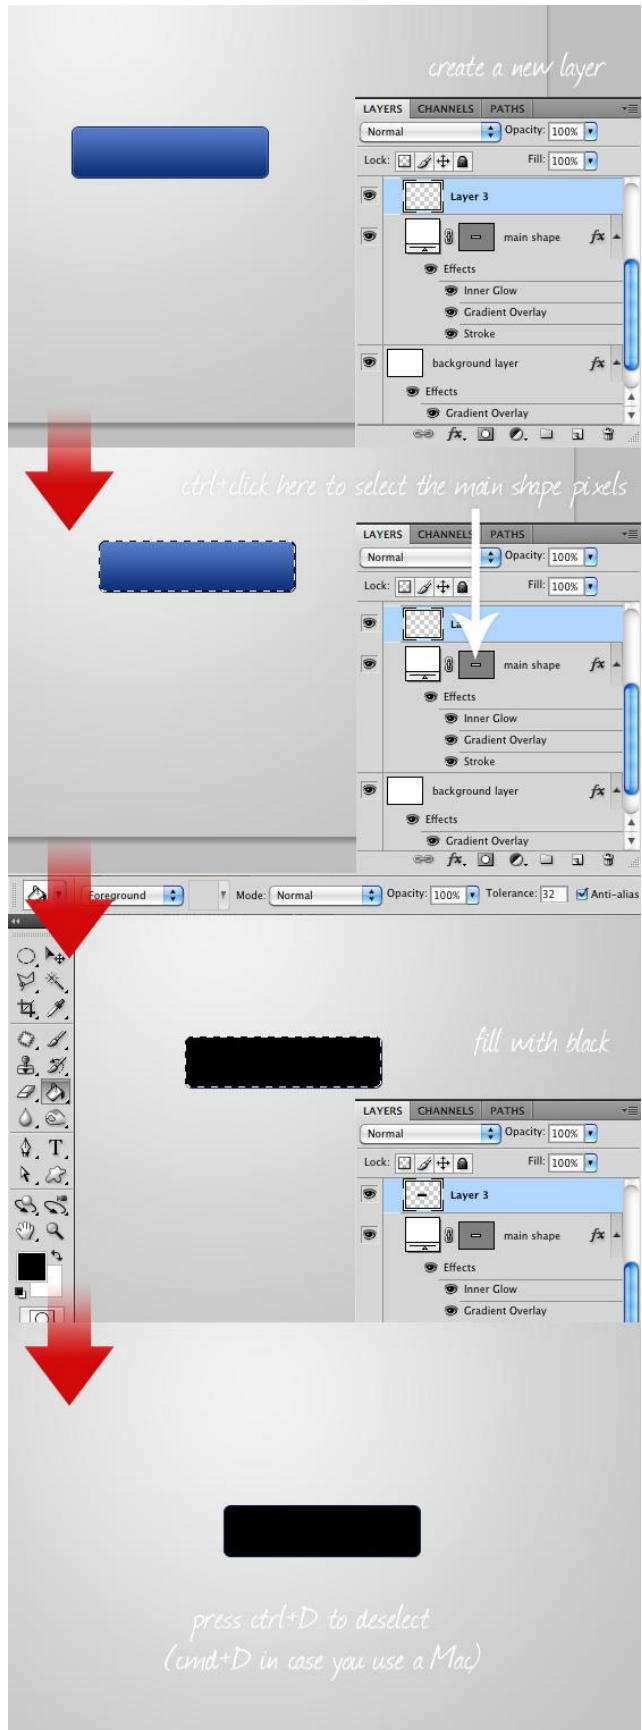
create a new layer

LAYERS CHANNELS PATHS

Normal Opacity: 100%

Lock: Fill: 100%

Layer 3

main shape

Effects

Inner Glow

Gradient Overlay

Stroke

background layer

Effects

Gradient Overlay

ctrl+click here to select the main shape pixels

LAYERS CHANNELS PATHS

Normal Opacity: 100%

Lock: Fill: 100%

La

main shape

Effects

Inner Glow

Gradient Overlay

Stroke

background layer

Effects

Gradient Overlay

Foreground Mode: Normal Opacity: 100% Tolerance: 32 Anti-alias

fill with black

LAYERS CHANNELS PATHS

Normal Opacity: 100%

Lock: Fill: 100%

Layer 3

main shape

Effects

Inner Glow

Gradient Overlay

press ctrl+D to deselect
(cmd+D in case you use a Mac)